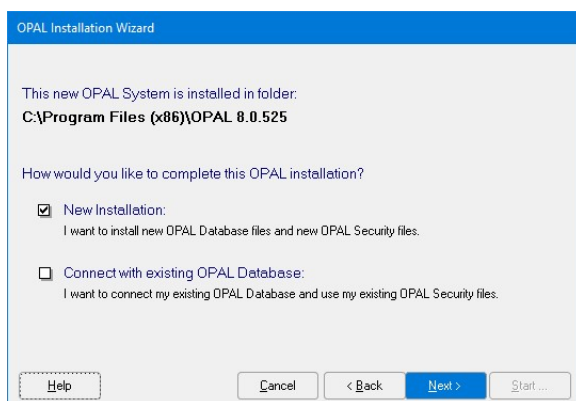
OPAL Installation Wizard

This new OPAL System is installed in folder:
C:\Program Files (x86)\OPAL 8.0.525

How would you like to complete this OPAL installation?

☑ New Installation:
I want to install new OPAL Database files and new OPAL Security files.

☐ Connect with existing OPAL Database:
I want to connect my existing OPAL Database and use my existing OPAL Security files.

Help | Cancel | < Back | Next > | Start ...